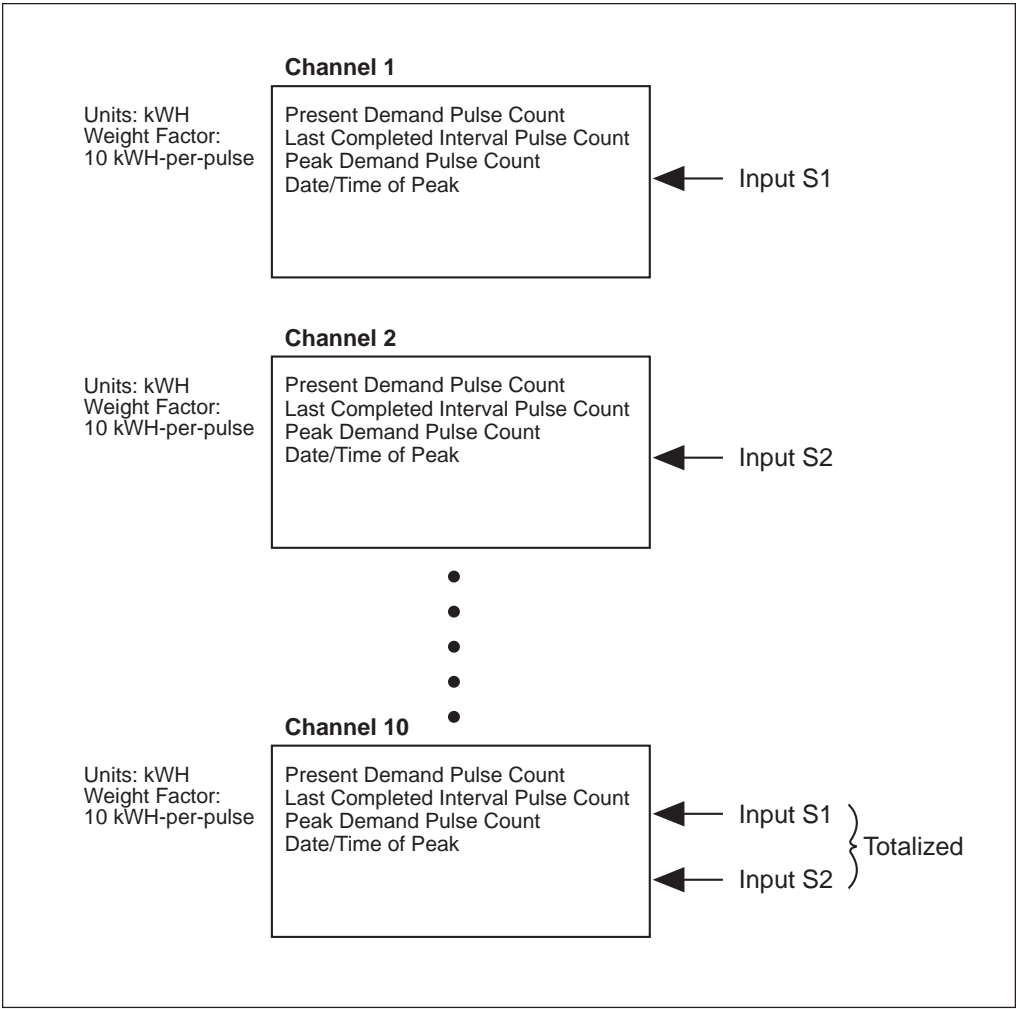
Channel 1

Units: kWH
Weight Factor:
10 kWH-per-pulse

Present Demand Pulse Count
Last Completed Interval Pulse Count
Peak Demand Pulse Count
Date/Time of Peak

Input S1

Channel 2

Units: kWH
Weight Factor:
10 kWH-per-pulse

Present Demand Pulse Count
Last Completed Interval Pulse Count
Peak Demand Pulse Count
Date/Time of Peak

Input S2

Channel 10

Units: kWH
Weight Factor:
10 kWH-per-pulse

Present Demand Pulse Count
Last Completed Interval Pulse Count
Peak Demand Pulse Count
Date/Time of Peak

Input S1
Input S2
Totalized